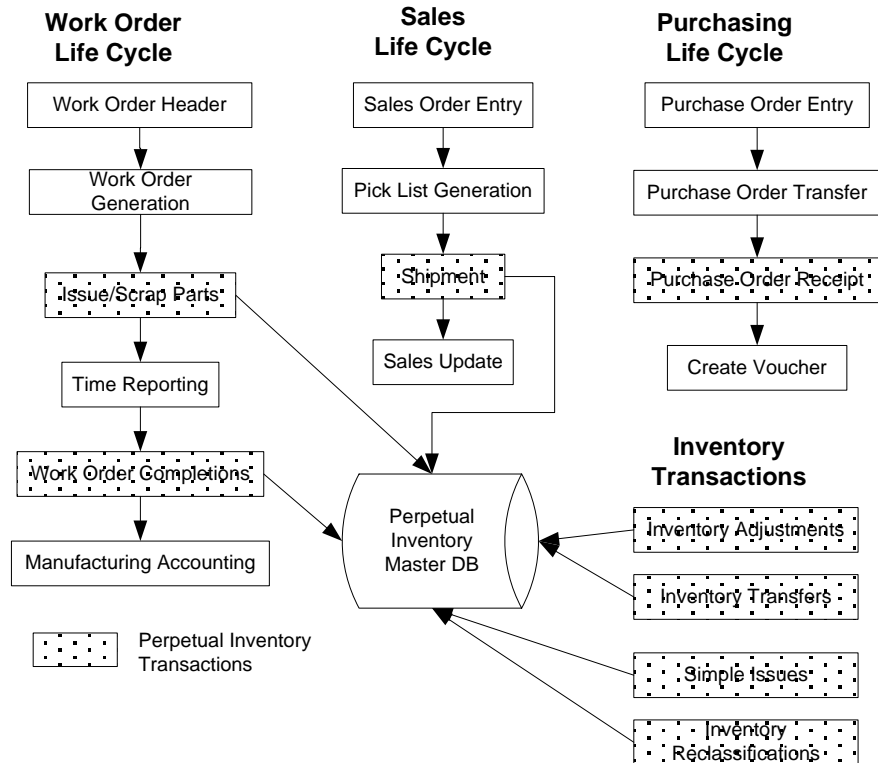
Work Order Life Cycle

Work Order Header

Work Order Generation

Issue/Scrap Parts

Time Reporting

Work Order Completions

Manufacturing Accounting

Sales Life Cycle

Sales Order Entry

Pick List Generation

Shipment

Sales Update

Purchasing Life Cycle

Purchase Order Entry

Purchase Order Transfer

Purchase Order Receipt

Create Voucher

Inventory Transactions

Perpetual Inventory Master DB

Inventory Adjustments

Inventory Transfers

Simple Issues

Inventory Reclassifications

Perpetual Inventory Transactions